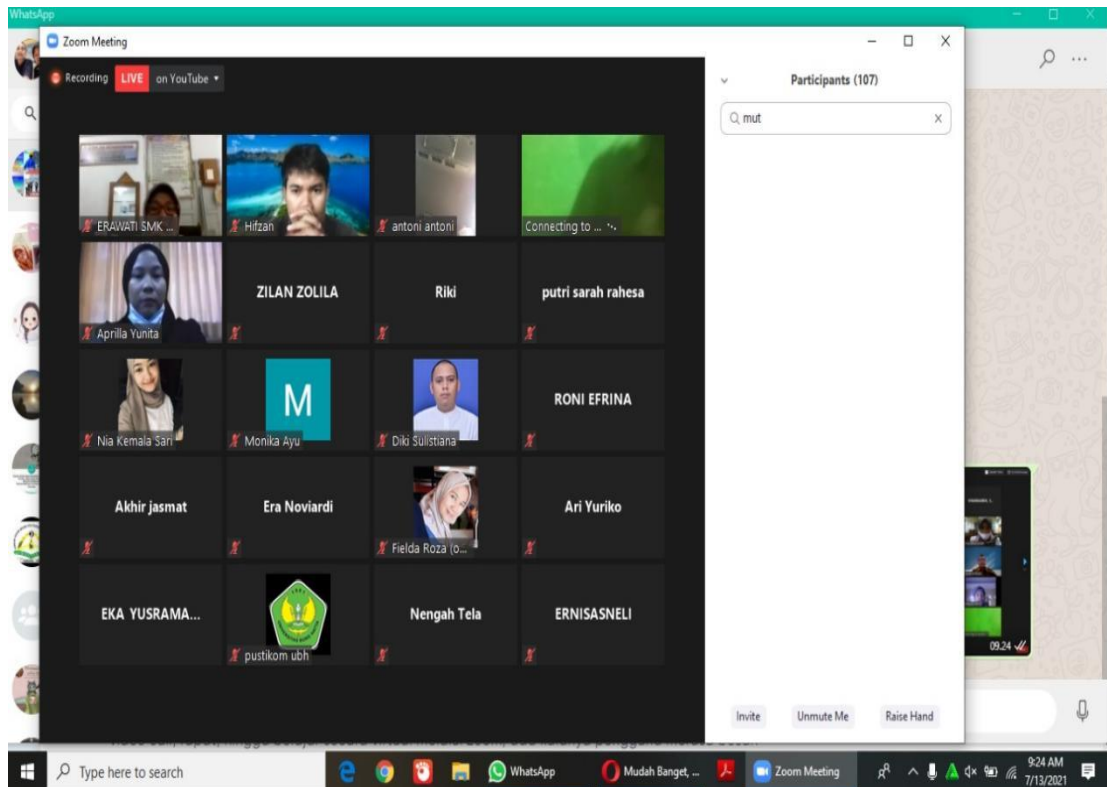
WhatsApp

Zoom Meeting

Recording LIVE on YouTube

Participants (107)

mut

ERAWATI SMK ...

Hifzan

antoni antoni

Connecting to ...

Aprilla Yunita

ZILAN ZOLILA

Riki

putri sarah rahesa

Nia Kemala Sari

M

Monika Ayu

Diki Sulistiana

RONI EFRINA

Akhir jasmat

Era Noviardi

Fielda Roza (o...

Ari Yuriko

EKA YUSRAMA...

pustikom ubh

Nengah Tela

ERNISASNELI

Invite

Unmute Me

Raise Hand

09.24

Type here to search

WhatsApp

Mudah Banget, ...

Zoom Meeting

9:24 AM
7/13/2021